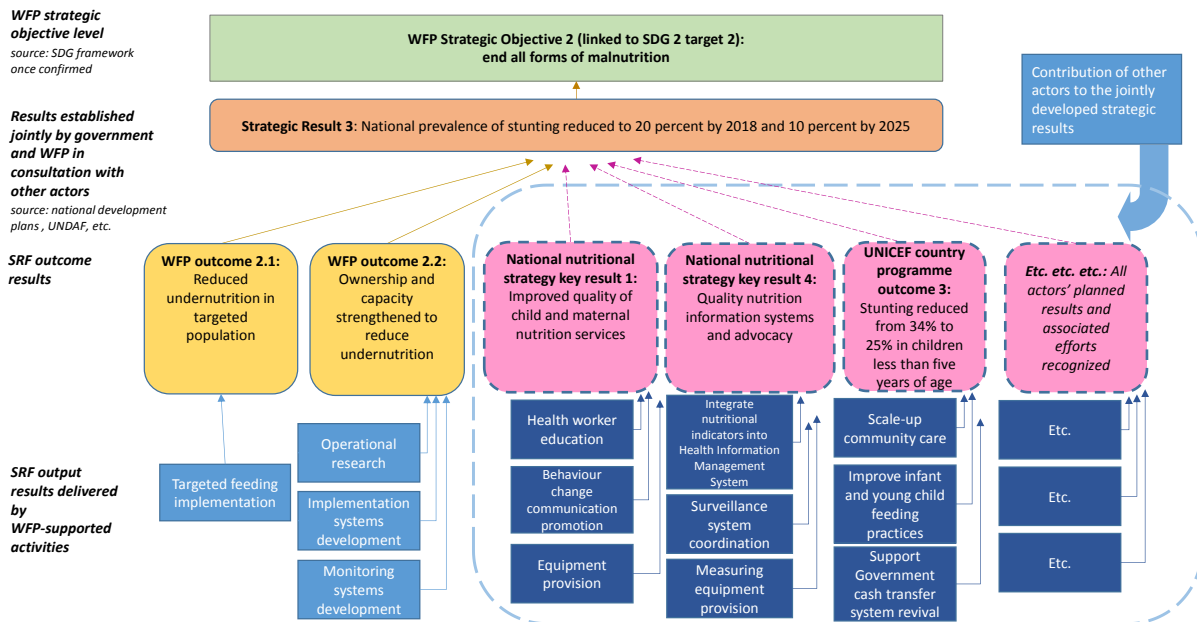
WFP strategic objective level
source: SDG framework once confirmed

WFP Strategic Objective 2 (linked to SDG 2 target 2): end all forms of malnutrition

Results established jointly by government and WFP in consultation with other actors
source: national development plans , UNDAF, etc.

Strategic Result 3: National prevalence of stunting reduced to 20 percent by 2018 and 10 percent by 2025

Contribution of other actors to the jointly developed strategic results

SRF outcome results

WFP outcome 2.1: Reduced undernutrition in targeted population

WFP outcome 2.2: Ownership and capacity strengthened to reduce undernutrition

National nutritional strategy key result 1: Improved quality of child and maternal nutrition services

National nutritional strategy key result 4: Quality nutrition information systems and advocacy

UNICEF country programme outcome 3: Stunting reduced from 34% to 25% in children less than five years of age

Etc. etc. etc.: All actors' planned results and associated efforts recognized

SRF output results delivered by WFP-supported activities

Targeted feeding implementation

Operational research

Implementation systems development

Monitoring systems development

Health worker education

Behaviour change communication promotion

Equipment provision

Integrate nutritional indicators into Health Information Management System

Surveillance system coordination

Measuring equipment provision

Scale-up community care

Improve infant and young child feeding practices

Support Government cash transfer system revival

Etc.

Etc.

Etc.